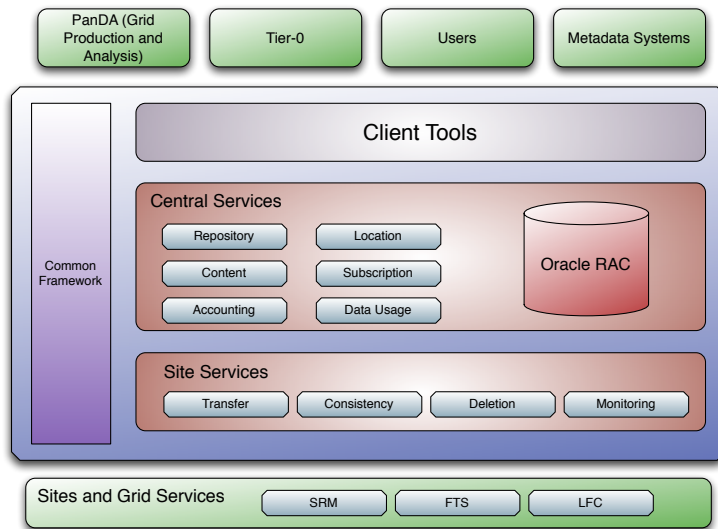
PanDA (Grid Production and Analysis)

Tier-0

Users

Metadata Systems

Common Framework

Client Tools

Central Services

Repository

Location

Content

Subscription

Accounting

Data Usage

Oracle RAC

Site Services

Transfer

Consistency

Deletion

Monitoring

Sites and Grid Services

SRM

FTS

LFC